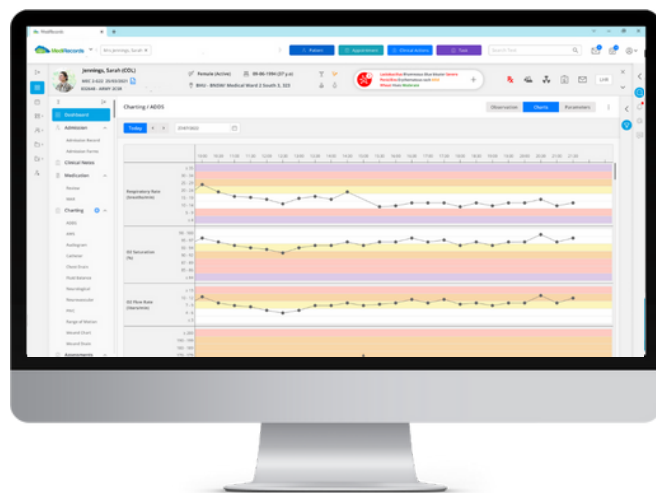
MediRecords

Jennings, Sarah (COL)

Female (Active)

Patient

Appointment

Clinical Actions

Task

Dashboard

Admission

Admission Record

Admission Forms

Clinical Notes

Medication

Charting

ADDS

Assessments

Charting / ADDS

Observation

Charts

Parameters

Today

Respiratory Rate (breaths/min)

O2 Saturation (%)

O2 Flow Rate (litres/min)